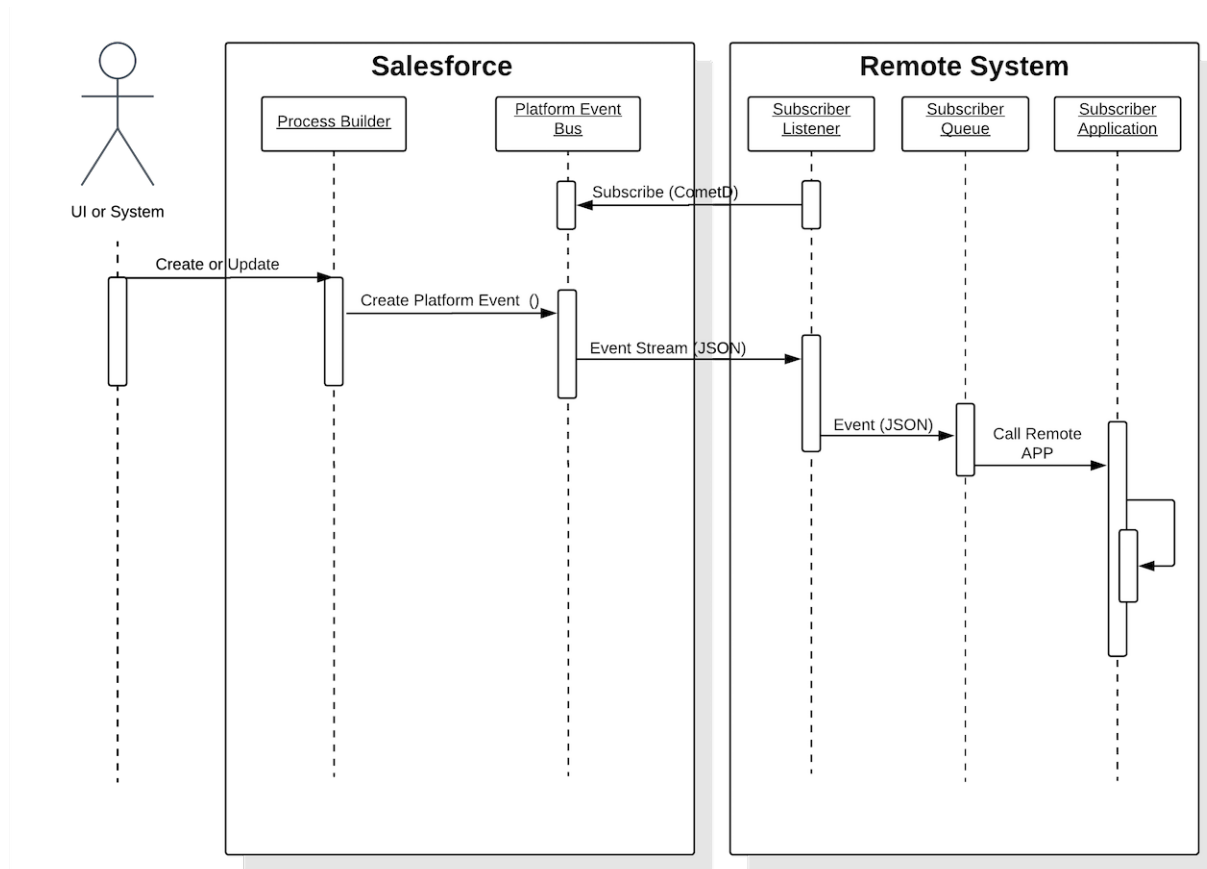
Salesforce

Remote System

UI or System

Process Builder

Platform Event Bus

Subscriber Listener

Subscriber Queue

Subscriber Application

Subscribe (CometD)

Create or Update

Create Platform Event ()

Event Stream (JSON)

Event (JSON)

Call Remote APP